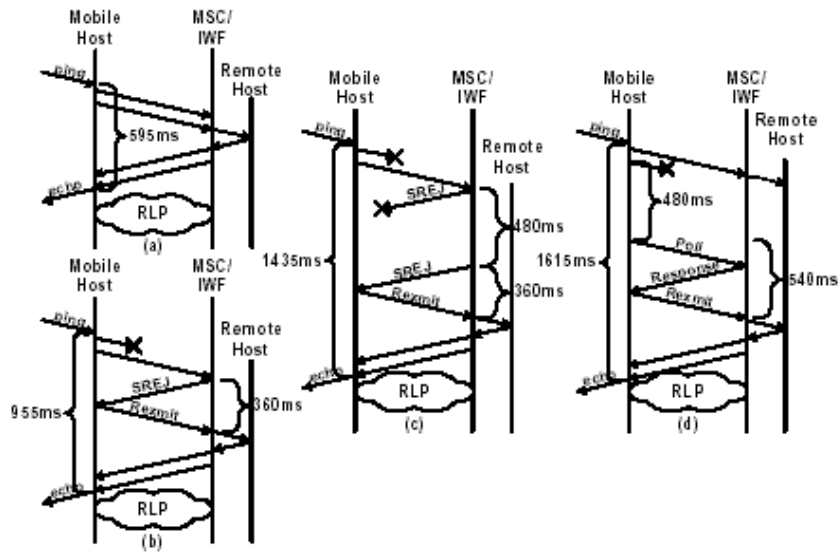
Mobile Host
MSC/ IWF
Remote Host
ping
595ms
echo
RLP
(a)

Mobile Host
MSC/ IWF
Remote Host
ping
SREJ
Rexmit
955ms
360ms
echo
RLP
(b)

Mobile Host
MSC/ IWF
Remote Host
ping
SREJ
480ms
1435ms
SREJ
Rexmit
360ms
echo
RLP
(c)

Mobile Host
MSC/ IWF
Remote Host
ping
480ms
1615ms
Poll
Response
Rexmit
540ms
echo
RLP
(d)